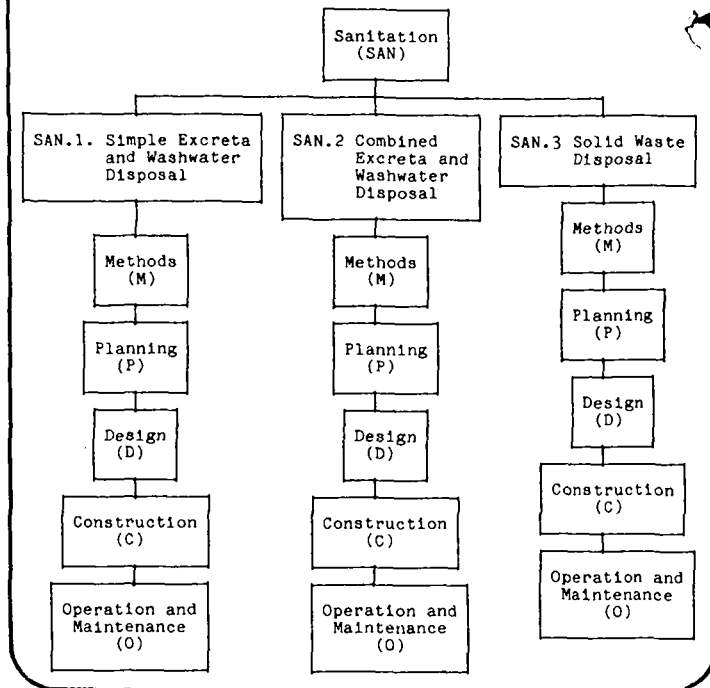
Sanitation (SAN)

SAN.1. Simple Excreta and Washwater Disposal

Methods (M)

Planning (P)

Design (D)

Construction (C)

Operation and Maintenance (O)

SAN.2 Combined Excreta and Washwater Disposal

Methods (M)

Planning (P)

Design (D)

Construction (C)

Operation and Maintenance (O)

SAN.3 Solid Waste Disposal

Methods (M)

Planning (P)

Design (D)

Construction (C)

Operation and Maintenance (O)